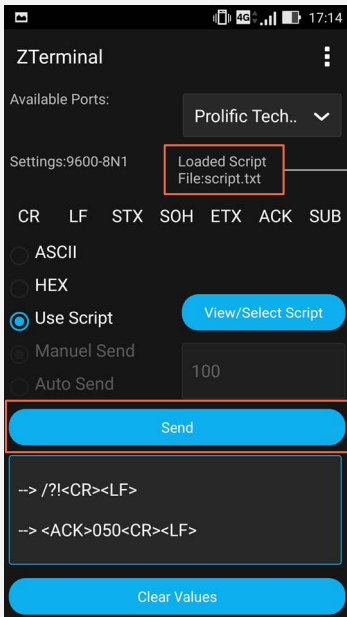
4G 17:14

ZTerminal

Available Ports:

Prolific Tech..

Settings:9600-8N1

Loaded Script File:script.txt

CR LF STX SOH ETX ACK SUB

ASCII

HEX

Use Script

View/Select Script

Manuel Send

Auto Send

100

Send

--> /?!<CR><LF>

--> <ACK>050<CR><LF>

Clear Values